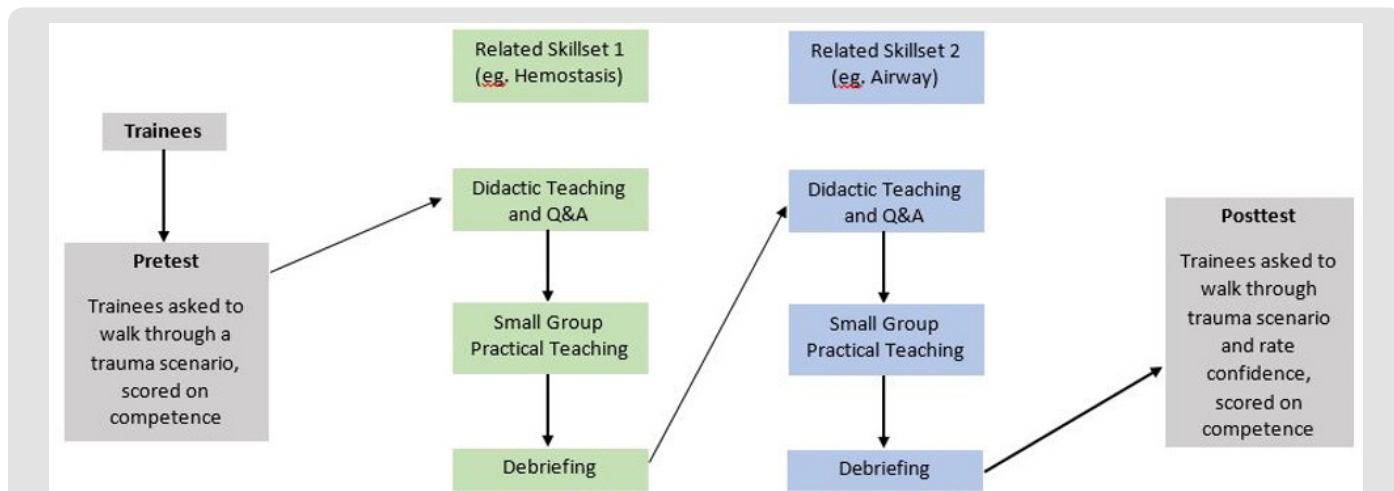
Trainees

Pretest

Trainees asked to walk through a trauma scenario, scored on competence

Related Skillset 1 (eg. Hemostasis)

Didactic Teaching and Q&A

Small Group Practical Teaching

Debriefing

Related Skillset 2 (eg. Airway)

Didactic Teaching and Q&A

Small Group Practical Teaching

Debriefing

Posttest

Trainees asked to walk through trauma scenario and rate confidence, scored on competence